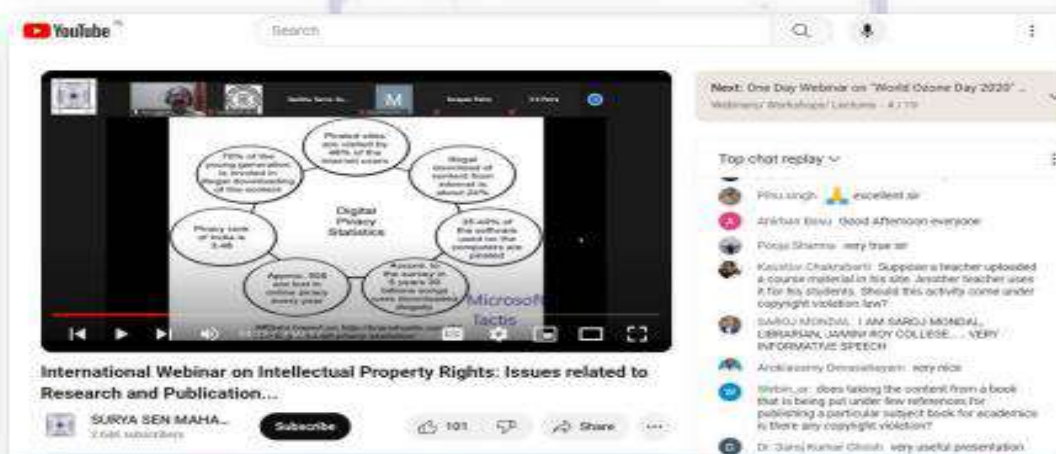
YouTube

Search

Next: One Day Webinar on "World Ozone Day 2020" ...
Webinars/ Workshops/ Lectures • 4 / 19

Pirated sites are visited by 48% of the internet users

Illegal download of content from internet is about 24%

25-40% of the software used on the computers are pirated

Approx. in the survey in 5 years 30 billions songs were downloaded illegally

Approx. 90$ are lost in online piracy every year

Piracy rank of India is 3.48

70% of the young generation is involved in illegal downloading of the content

Digital Piracy Statistics

Microsoft Tactis

International Webinar on Intellectual Property Rights: Issues related to Research and Publication...

SURYA SEN MAHA...
2.64K subscribers

Subscribe

101

Share

...

Top chat replay

Pinu singh 🙏 excellent sir

Anirban Basu Good Afternoon everyone

Pooja Sharma very true sir

Kaustav Chakrabarti Suppose a teacher uploaded a course material in his site. Another teacher uses it for his students. Should this activity come under copyright violation law?

SAROJ MONDAL I AM SAROJ MONDAL, LIBRARIAN, JAMINI ROY COLLEGE...... VERY INFORMATIVE SPEECH

Arokiasamy Devasahayam very nice

Webin_ar does taking the content from a book that is being put under few references for publishing a particular subject book for academics is there any copyright violation?

Dr. Saroj Kumar Ghosh very useful presentation